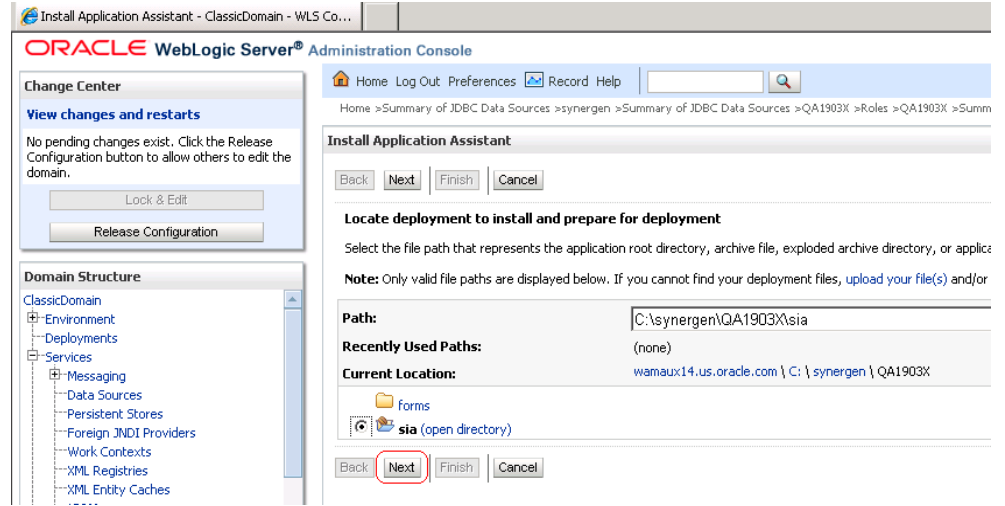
Install Application Assistant - ClassicDomain - WLS Co...

ORACLE WebLogic Server® Administration Console

Change Center

View changes and restarts

No pending changes exist. Click the Release Configuration button to allow others to edit the domain.

Lock & Edit

Release Configuration

Domain Structure

ClassicDomain
Environment
Deployments
Services
Messaging
Data Sources
Persistent Stores
Foreign JNDI Providers
Work Contexts
XML Registries
XML Entity Caches

Home Log Out Preferences Record Help

Home >Summary of JDBC Data Sources >synergen >Summary of JDBC Data Sources >QA1903X >Roles >QA1903X >Summ

Install Application Assistant

Back Next Finish Cancel

Locate deployment to install and prepare for deployment

Select the file path that represents the application root directory, archive file, exploded archive directory, or applica

Note: Only valid file paths are displayed below. If you cannot find your deployment files, upload your file(s) and/or

| Path: | C:\synergen\QA1903X\sia |
|---|---|
| Recently Used Paths: | (none) |
| Current Location: | wamaux14.us.oracle.com \ C: \ synergen \ QA1903X |

forms
sia (open directory)

Back Next Finish Cancel